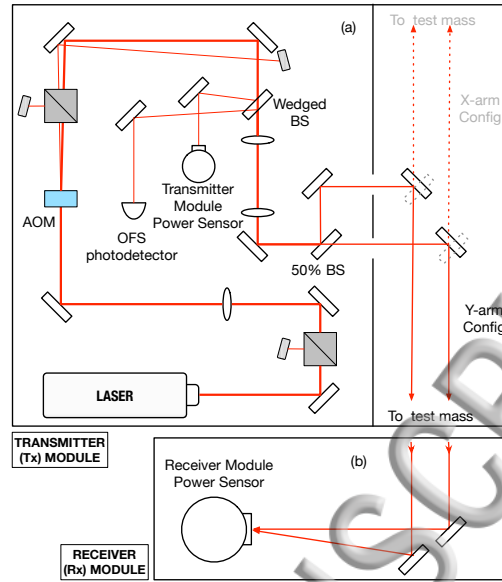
(a)

To test mass

X-arm
Config

Wedged
BS

Transmitter
Module
Power Sensor

AOM

OFS
photodetector

50% BS

Y-arm
Config

LASER

To test mass

TRANSMITTER
(Tx) MODULE

(b)

Receiver Module
Power Sensor

RECEIVER
(Rx) MODULE